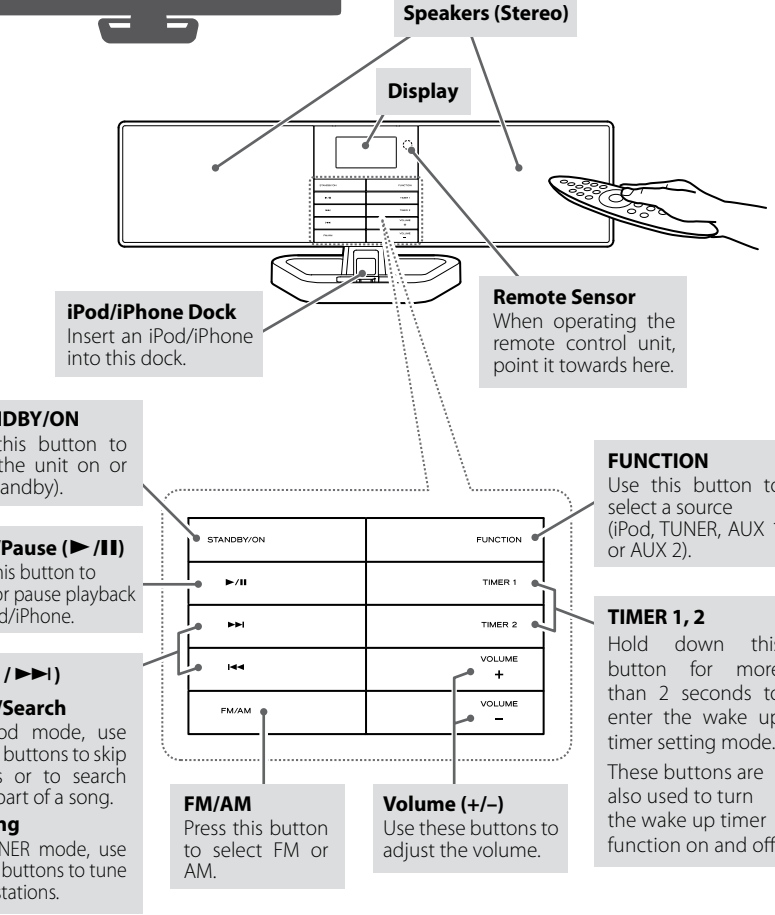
Speakers (Stereo)

Display

STANDBY/ON | FUNCTION
►/II | TIMER 1
►►I | TIMER 2
I◄◄ | VOLUME +
FM/AM | VOLUME –

iPod/iPhone Dock
Insert an iPod/iPhone into this dock.

Remote Sensor
When operating the remote control unit, point it towards here.

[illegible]DBY/ON
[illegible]his button to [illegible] the unit on or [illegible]tandby).

FUNCTION
Use this button to select a source (iPod, TUNER, AUX 1 or AUX 2).

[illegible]/Pause (►/II)
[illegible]his button to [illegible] or pause playback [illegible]d/iPhone.

STANDBY/ON

FUNCTION

►/II

TIMER 1

►►I

TIMER 2

I◄◄

VOLUME
+

FM/AM

VOLUME
–

TIMER 1, 2
Hold down this button for more than 2 seconds to enter the wake up timer setting mode.
These buttons are also used to turn the wake up timer function on and off.

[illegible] / ►►I)
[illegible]/Search
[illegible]od mode, use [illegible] buttons to skip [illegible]s or to search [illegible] part of a song.
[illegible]ng
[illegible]NER mode, use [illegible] buttons to tune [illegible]stations.

FM/AM
Press this button to select FM or AM.

Volume (+/–)
Use these buttons to adjust the volume.